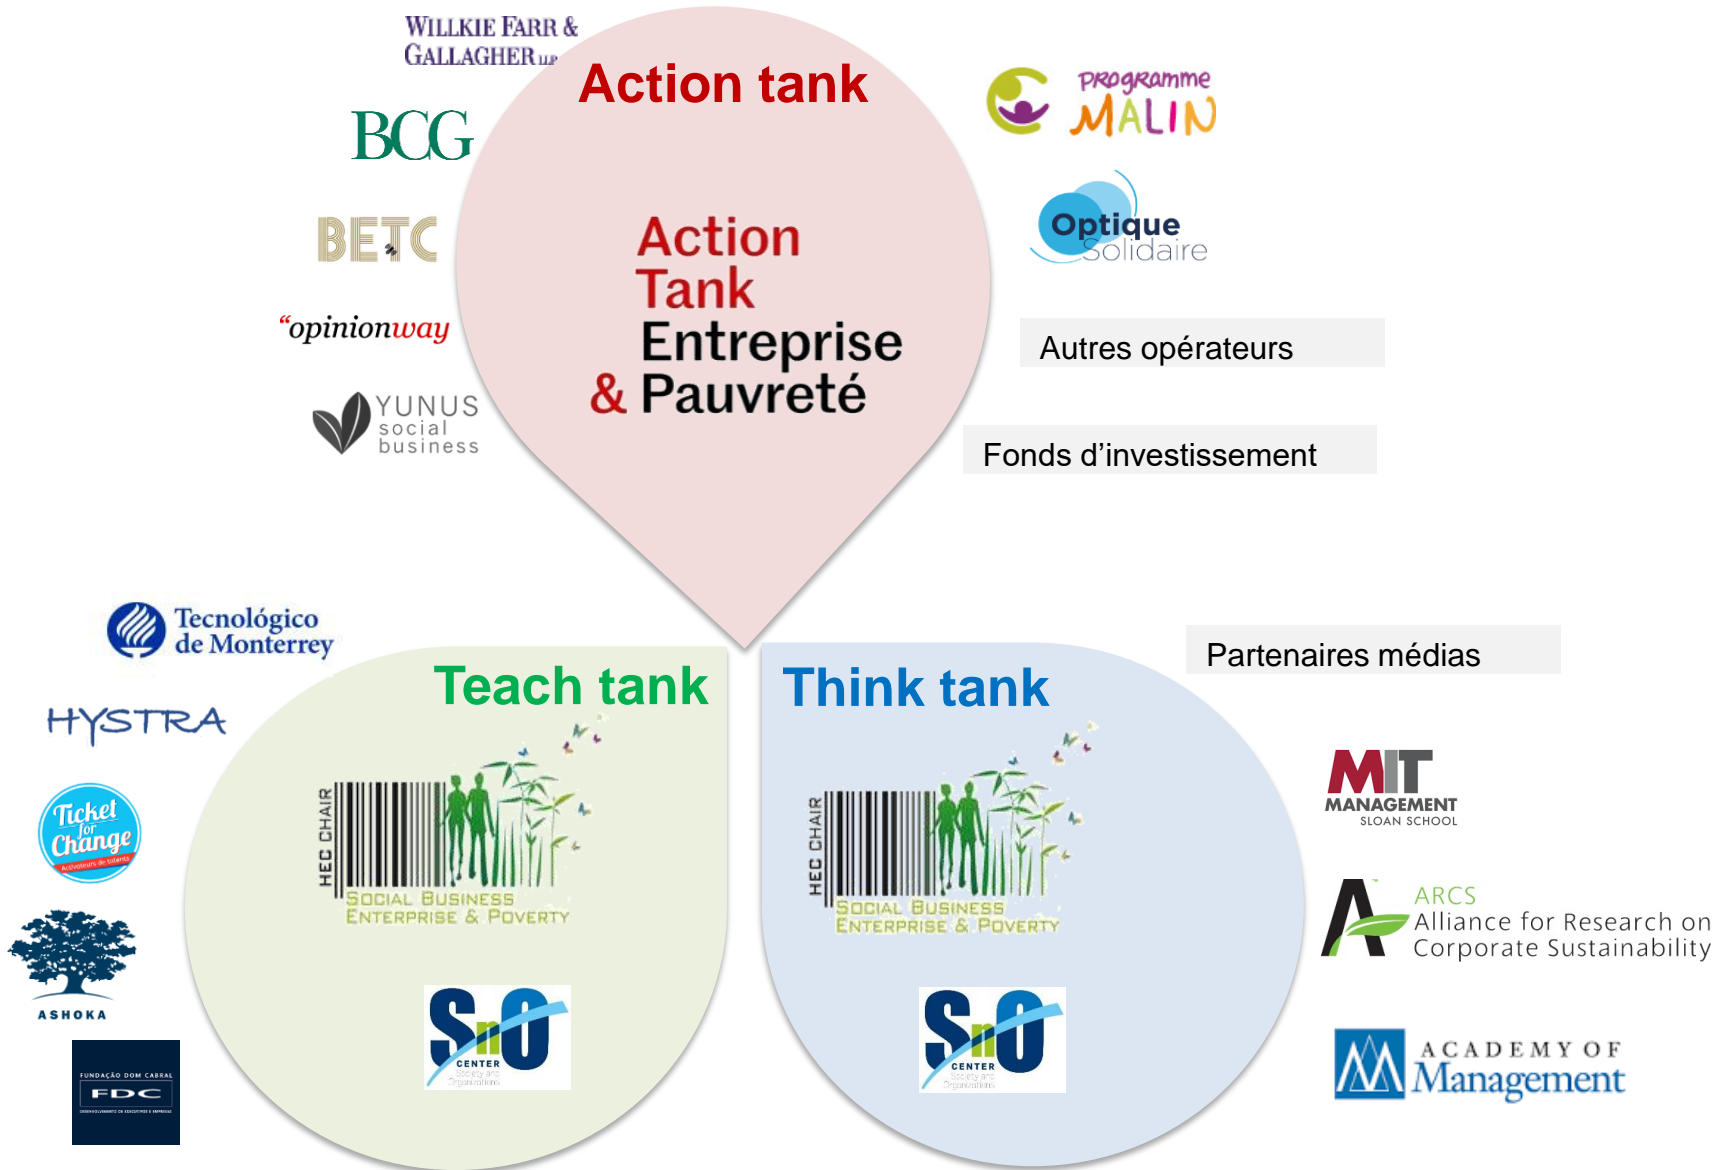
WILLKIE FARR & GALLAGHER LLP

Action tank

BCG

BETC

"opinionway

YUNUS social business

Action Tank Entreprise & Pauvreté

Programme MALIN

Optique Solidaire

Autres opérateurs

Fonds d'investissement

Tecnológico de Monterrey

HYSTRA

Ticket for Change Activateurs de talents

ASHOKA

FUNDAÇÃO DOM CABRAL FDC

Teach tank

HEC CHAIR SOCIAL BUSINESS ENTERPRISE & POVERTY

SnO CENTER Society and Organizations

Think tank

HEC CHAIR SOCIAL BUSINESS ENTERPRISE & POVERTY

SnO CENTER Society and Organizations

Partenaires médias

MIT MANAGEMENT SLOAN SCHOOL

ARCS Alliance for Research on Corporate Sustainability

ACADEMY OF Management